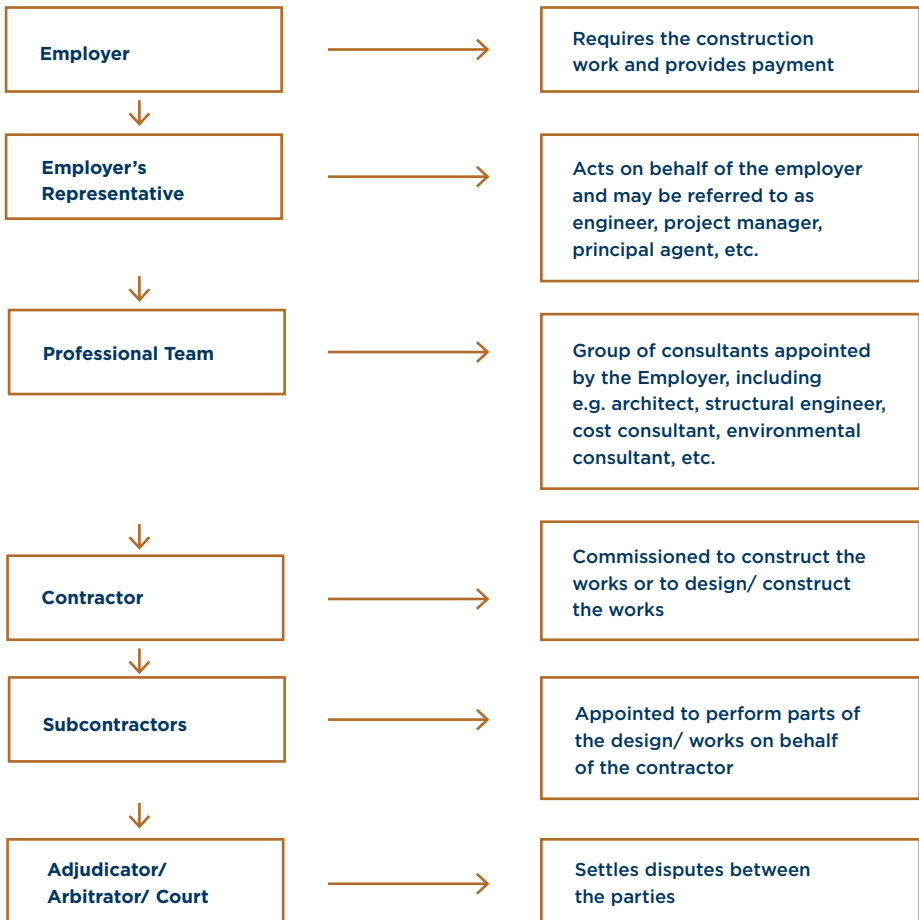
Employer

Requires the construction work and provides payment

Employer's Representative

Acts on behalf of the employer and may be referred to as engineer, project manager, principal agent, etc.

Professional Team

Group of consultants appointed by the Employer, including e.g. architect, structural engineer, cost consultant, environmental consultant, etc.

Contractor

Commissioned to construct the works or to design/ construct the works

Subcontractors

Appointed to perform parts of the design/ works on behalf of the contractor

Adjudicator/ Arbitrator/ Court

Settles disputes between the parties